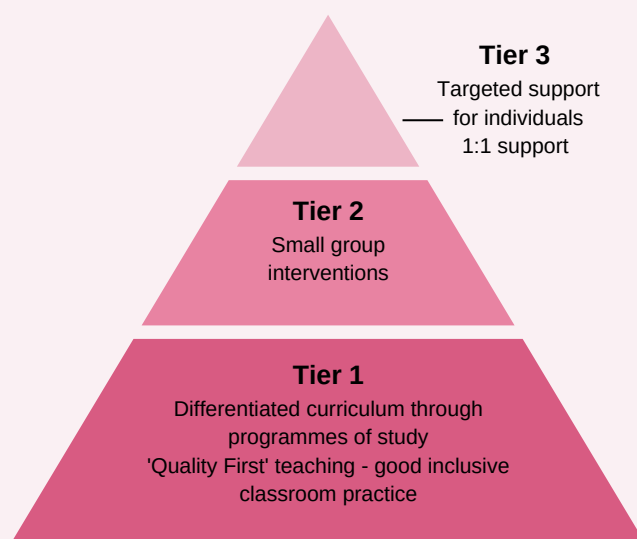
Tier 3
Targeted support for individuals
1:1 support

Tier 2
Small group interventions

Tier 1
Differentiated curriculum through programmes of study
'Quality First' teaching - good inclusive classroom practice